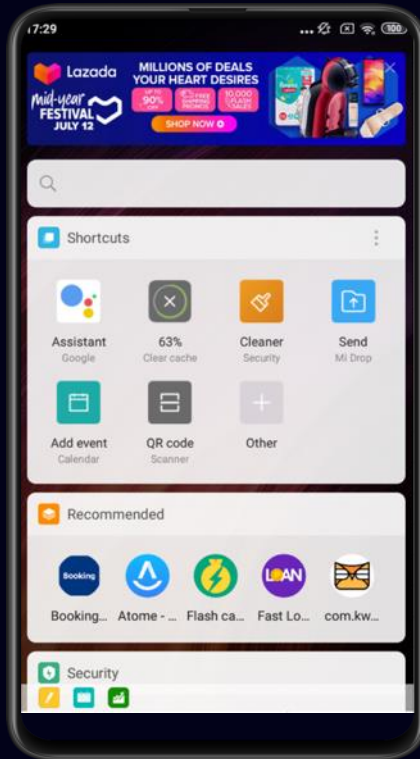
17:29

100

Lazada
mid-year FESTIVAL JULY 12
MILLIONS OF DEALS YOUR HEART DESIRES
UP TO 90% OFF
FREE SHIPPING NATIONWIDE
10,000 FLASH SALES
SHOP NOW

Shortcuts

Assistant
Google

63%
Clear cache

Cleaner
Security

Send
Mi Drop

Add event
Calendar

QR code
Scanner

Other

Recommended

Booking
Booking...

Atome - ...

Flash ca...

LOAN
Fast Lo...

com.kw...

Security